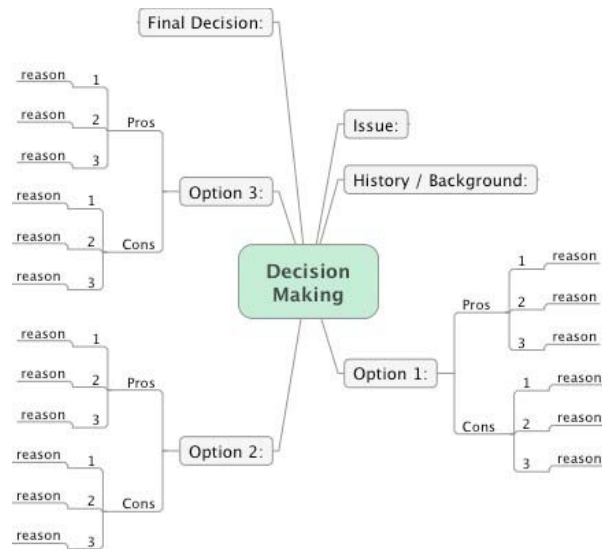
Decision Making

Final Decision:

Issue:

History / Background:

Option 1:
Pros
1 reason
2 reason
3 reason
Cons
1 reason
2 reason
3 reason

Option 2:
Pros
reason 1
reason 2
reason 3
Cons
reason 1
reason 2
reason 3

Option 3:
Pros
reason 1
reason 2
reason 3
Cons
reason 1
reason 2
reason 3